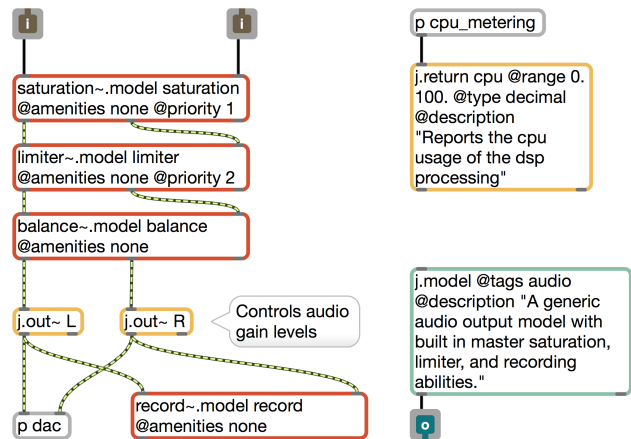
i

i

saturation~.model saturation @amenities none @priority 1

limiter~.model limiter @amenities none @priority 2

balance~.model balance @amenities none

j.out~ L

j.out~ R

Controls audio gain levels

p dac

record~.model record @amenities none

p cpu_metering

j.return cpu @range 0. 100. @type decimal @description "Reports the cpu usage of the dsp processing"

j.model @tags audio @description "A generic audio output model with built in master saturation, limiter, and recording abilities."

o